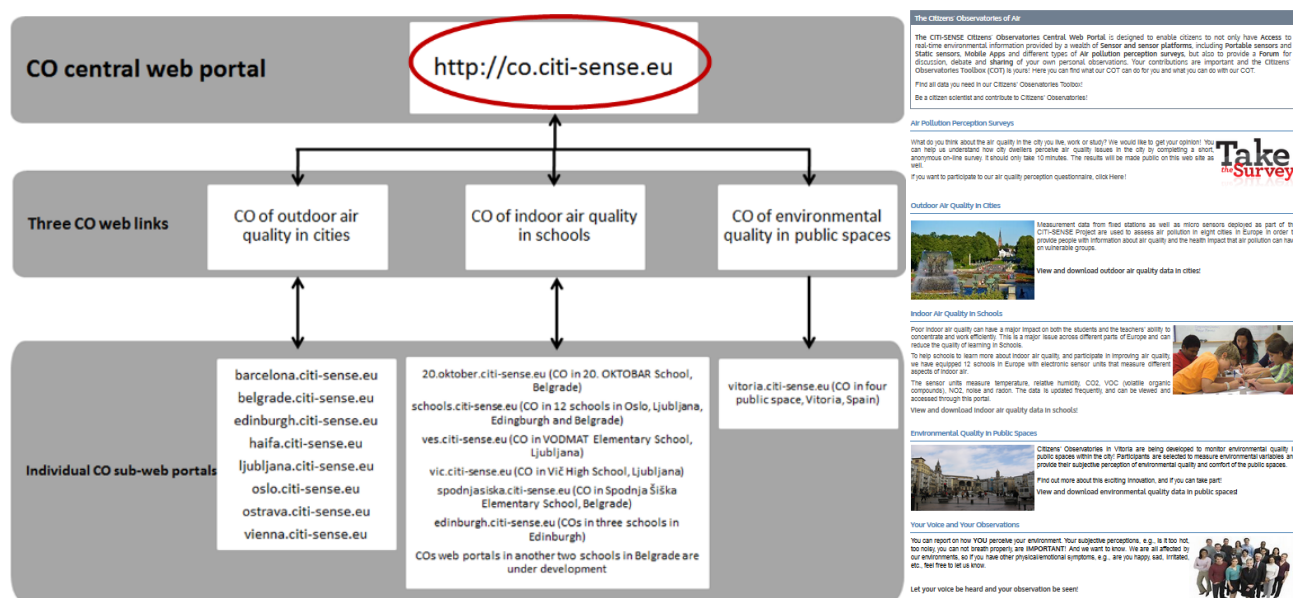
CO central web portal

http://co.citi-sense.eu

Three CO web links

CO of outdoor air quality in cities

CO of indoor air quality in schools

CO of environmental quality in public spaces

Individual CO sub-web portals

barcelona.citi-sense.eu
belgrade.citi-sense.eu
edinburgh.citi-sense.eu
haifa.citi-sense.eu
ljubljana.citi-sense.eu
oslo.citi-sense.eu
ostrava.citi-sense.eu
vienna.citi-sense.eu

20.oktober.citi-sense.eu (CO in 20. OKTOBAR School, Belgrade)
schools.citi-sense.eu (CO in 12 schools in Oslo, Ljubljana, Edinburgh and Belgrade)
ves.citi-sense.eu (CO in VODMAT Elementary School, Ljubljana)
vic.citi-sense.eu (CO in Vič High School, Ljubljana)
spodnjasiska.citi-sense.eu (CO in Spodnja Šiška Elementary School, Belgrade)
edinburgh.citi-sense.eu (COs in three schools in Edinburgh)
COs web portals in another two schools in Belgrade are under development

vitoria.citi-sense.eu (CO in four public space, Vitoria, Spain)

The Citizens' Observatories of Air

The CITI-SENSE Citizens' Observatories Central Web Portal is designed to enable citizens to not only have Access to real-time environmental information provided by a wealth of Sensor and sensor platforms, including Portable sensors and Static sensors, Mobile Apps and different types of Air pollution perception surveys, but also to provide a Forum for discussion, debate and sharing of your own personal observations. Your contributions are important and the Citizens' Observatories Toolbox (COT) is yours! Here you can find what our COT can do for you and what you can do with our COT.

Find all data you need in our Citizens' Observatories Toolbox!

Be a citizen scientist and contribute to Citizens' Observatories!

Air Pollution Perception Surveys

What do you think about the air quality in the city you live, work or study? We would like to get your opinion! You can help us understand how city dwellers perceive air quality issues in the city by completing a short, anonymous on-line survey. It should only take 10 minutes. The results will be made public on this web site as well.

If you want to participate to our air quality perception questionnaire, click Here!

Take the Survey

Outdoor Air Quality in Cities

Measurement data from fixed stations as well as micro sensors deployed as part of the CITI-SENSE Project are used to assess air pollution in eight cities in Europe in order to provide people with information about air quality and the health impact that air pollution can have on vulnerable groups.

View and download outdoor air quality data in cities!

Indoor Air Quality in Schools

Poor indoor air quality can have a major impact on both the students and the teachers' ability to concentrate and work efficiently. This is a major issue across different parts of Europe and can reduce the quality of learning in Schools.

To help schools to learn more about indoor air quality, and participate in improving air quality we have equipped 12 schools in Europe with electronic sensor units that measure different aspects of indoor air.

The sensor units measure temperature, relative humidity, CO2, VOC (volatile organic compounds), NO2, noise and radon. The data is updated frequently, and can be viewed and accessed through this portal.

View and download indoor air quality data in schools!

Environmental Quality in Public Spaces

Citizens' Observatories in Vitoria are being developed to monitor environmental quality in public spaces within the city! Participants are selected to measure environmental variables and provide their subjective perception of environmental quality and comfort of the public spaces.

Find out more about this exciting innovation, and if you can take part!

View and download environmental quality data in public spaces!

Your Voice and Your Observations

You can report on how YOU perceive your environment. Your subjective perceptions, e.g., is it too hot, too noisy, you can not breath properly are IMPORTANT! And we want to know. We are all affected by our environments, so if you have other physical/emotional symptoms, e.g., are you happy sad, irritated, etc., feel free to let us know.

Let your voice be heard and your observation be seen!